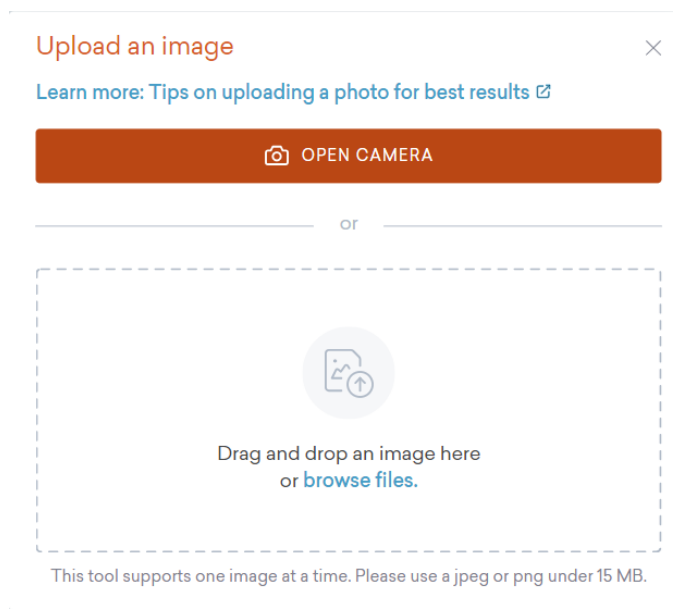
Upload an image

Learn more: Tips on uploading a photo for best results

OPEN CAMERA

or

Drag and drop an image here or browse files.

This tool supports one image at a time. Please use a jpeg or png under 15 MB.